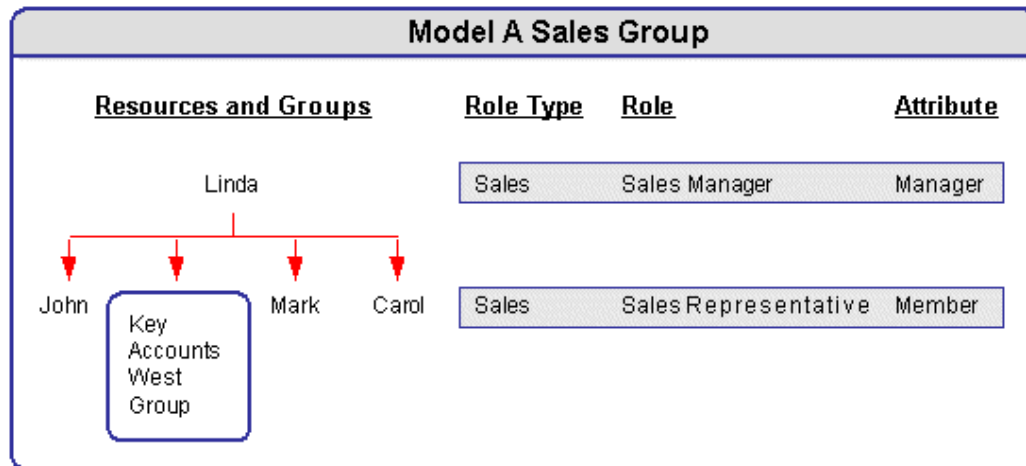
Model A Sales Group

Resources and Groups

Linda

John

Key Accounts West Group

Mark

Carol

| Role Type | Role | Attribute |
|---|---|---|
| Sales | Sales Manager | Manager |
| Sales | Sales Representative | Member |